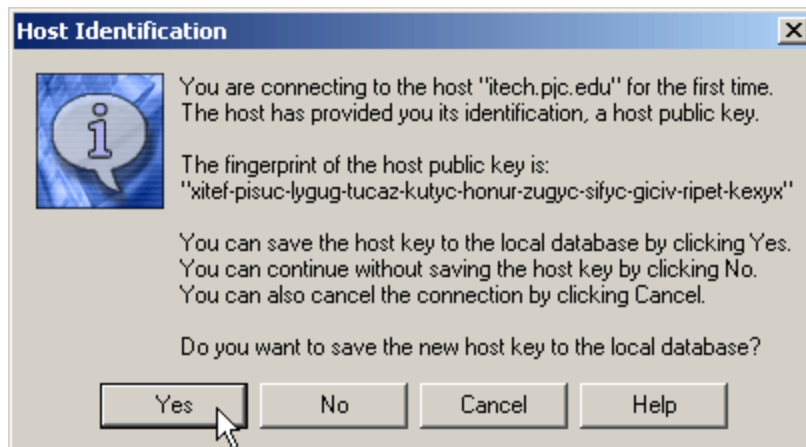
Host Identification

You are connecting to the host "itech.pjc.edu" for the first time. The host has provided you its identification, a host public key.

The fingerprint of the host public key is:
"xitef-pisuc-lygug-tucaz-kutyc-honur-zugyc-sifyc-giciv-ripet-kexyx"

You can save the host key to the local database by clicking Yes. You can continue without saving the host key by clicking No. You can also cancel the connection by clicking Cancel.

Do you want to save the new host key to the local database?

Yes No Cancel Help